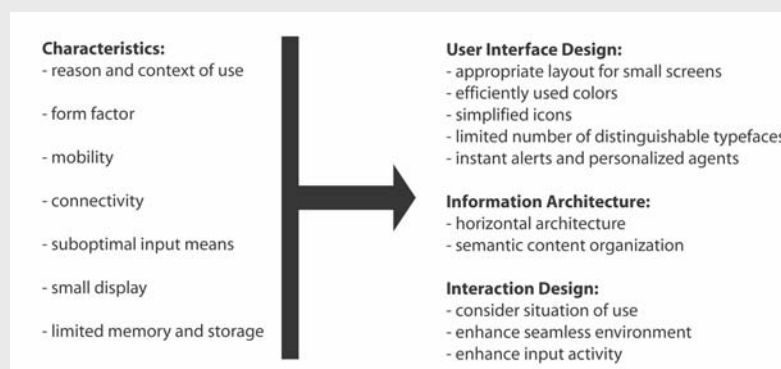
**Characteristics:**
- reason and context of use

- form factor

- mobility

- connectivity

- suboptimal input means

- small display

- limited memory and storage

**User Interface Design:**
- appropriate layout for small screens
- efficiently used colors
- simplified icons
- limited number of distinguishable typefaces
- instant alerts and personalized agents

**Information Architecture:**
- horizontal architecture
- semantic content organization

**Interaction Design:**
- consider situation of use
- enhance seamless environment
- enhance input activity